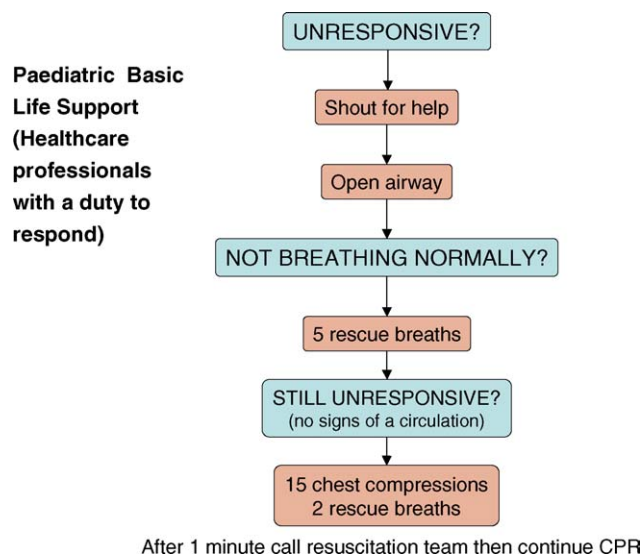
Paediatric Basic Life Support (Healthcare professionals with a duty to respond)

UNRESPONSIVE?

Shout for help

Open airway

NOT BREATHING NORMALLY?

5 rescue breaths

STILL UNRESPONSIVE?
(no signs of a circulation)

15 chest compressions
2 rescue breaths

After 1 minute call resuscitation team then continue CPR